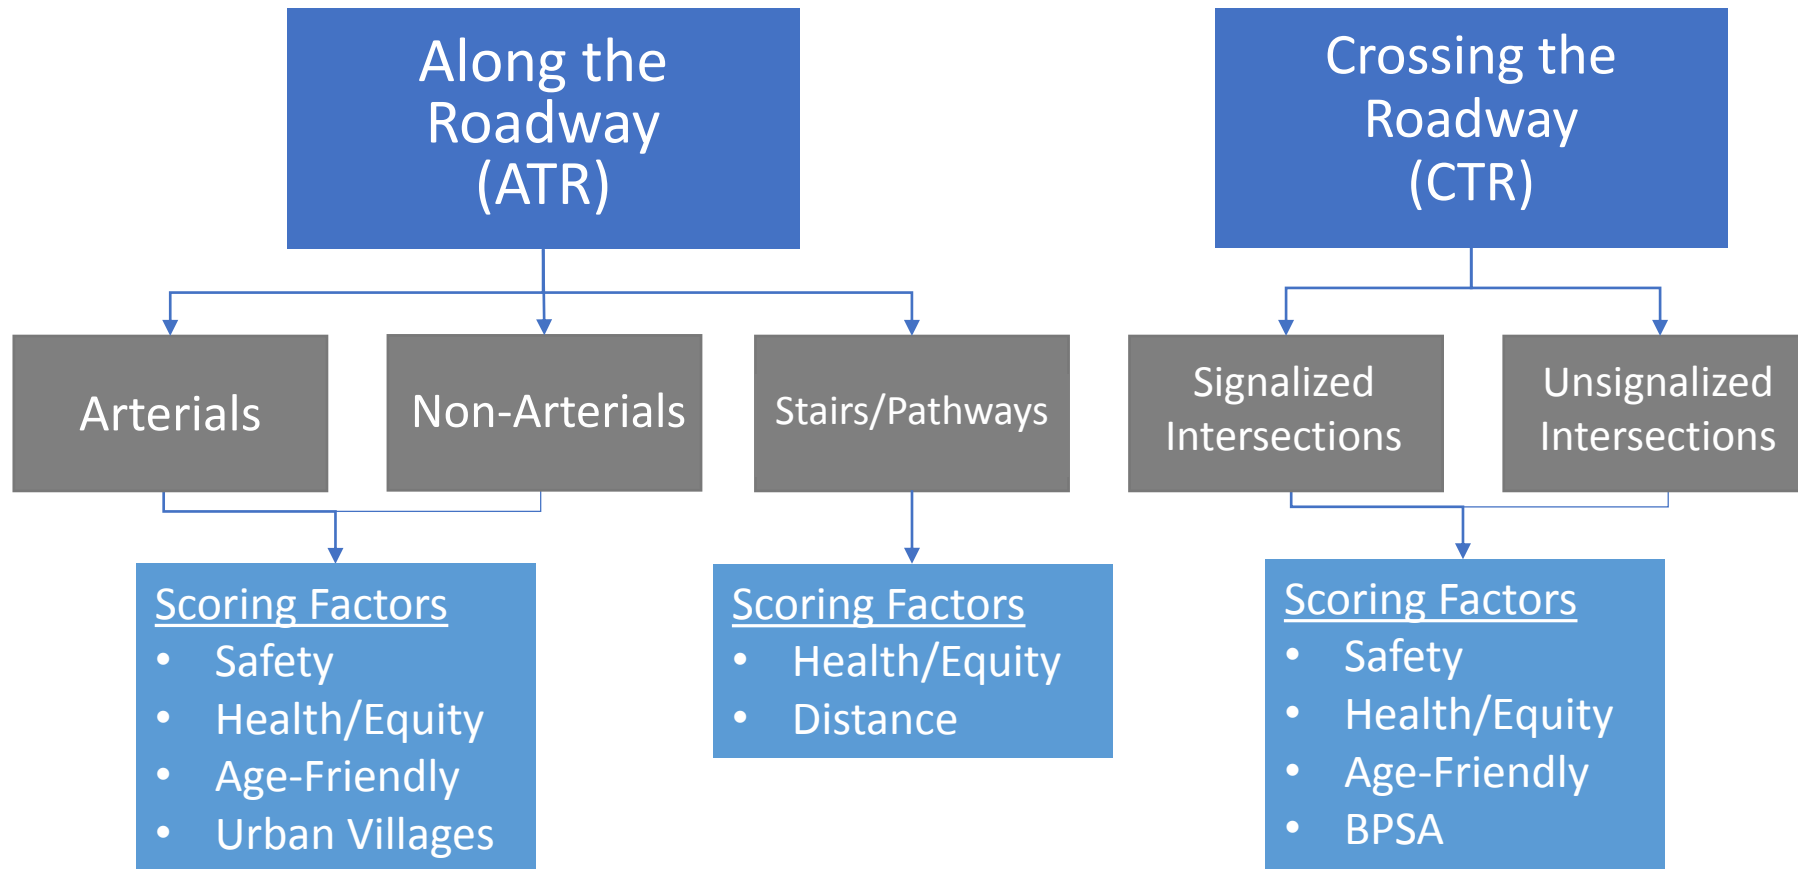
Along the Roadway (ATR)

Arterials

Non-Arterials

Stairs/Pathways

Scoring Factors
- Safety
- Health/Equity
- Age-Friendly
- Urban Villages

Scoring Factors
- Health/Equity
- Distance

Crossing the Roadway (CTR)

Signalized Intersections

Unsignalized Intersections

Scoring Factors
- Safety
- Health/Equity
- Age-Friendly
- BPSA